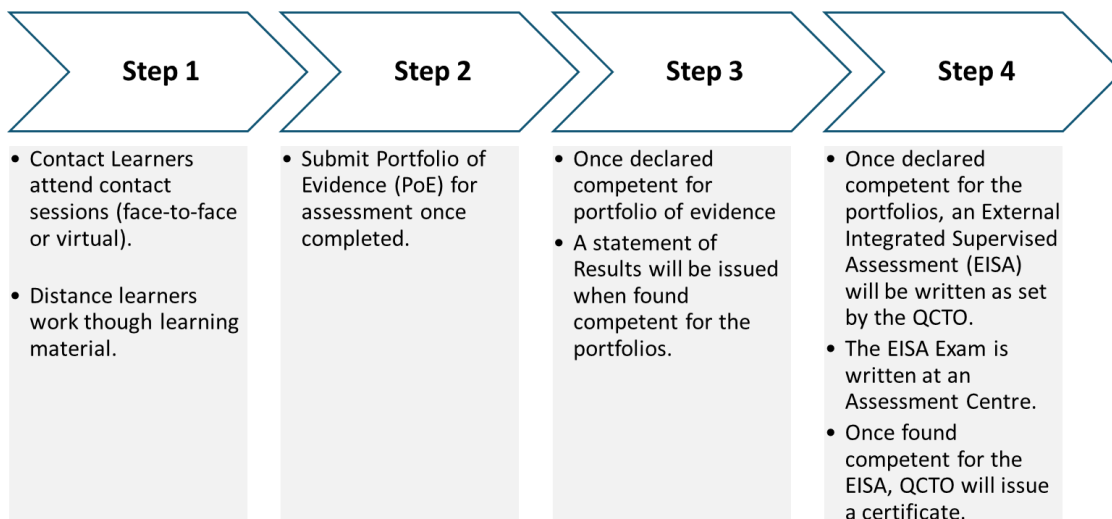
Step 1

Step 2

Step 3

Step 4

• Contact Learners attend contact sessions (face-to-face or virtual).

• Distance learners work though learning material.

• Submit Portfolio of Evidence (PoE) for assessment once completed.

• Once declared competent for portfolio of evidence
• A statement of Results will be issued when found competent for the portfolios.

• Once declared competent for the portfolios, an External Integrated Supervised Assessment (EISA) will be written as set by the QCTO.
• The EISA Exam is written at an Assessment Centre.
• Once found competent for the EISA, QCTO will issue a certificate.